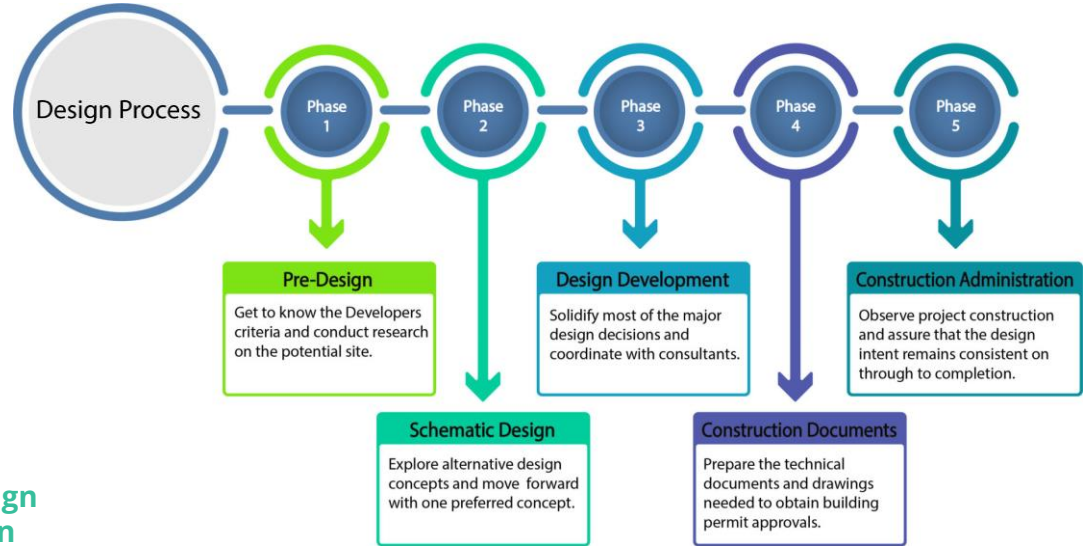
Design Process

Phase 1

Phase 2

Phase 3

Phase 4

Phase 5

Pre-Design

Get to know the Developers criteria and conduct research on the potential site.

Schematic Design

Explore alternative design concepts and move forward with one preferred concept.

Design Development

Solidify most of the major design decisions and coordinate with consultants.

Construction Documents

Prepare the technical documents and drawings needed to obtain building permit approvals.

Construction Administration

Observe project construction and assure that the design intent remains consistent on through to completion.

gn
n